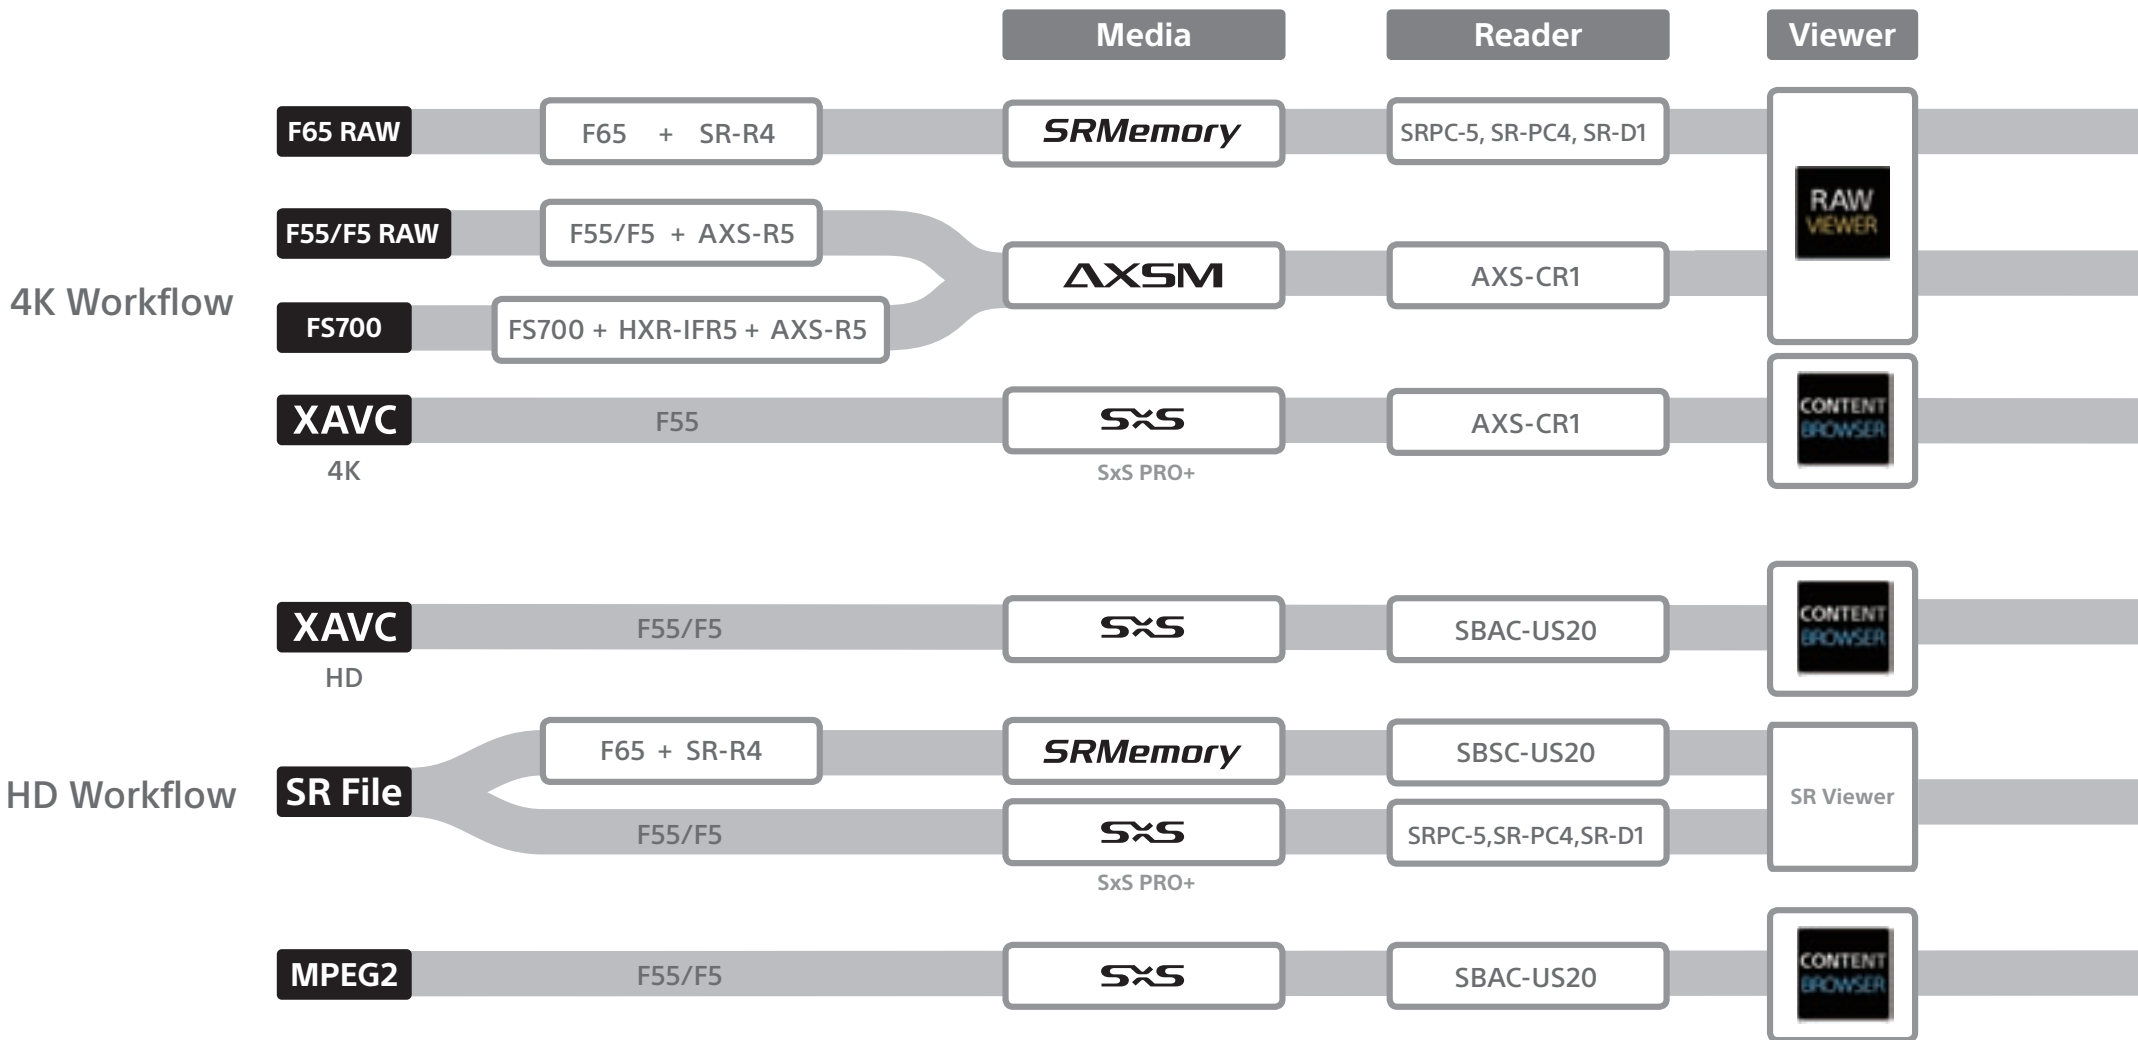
Media

Reader

Viewer

4K Workflow

F65 RAW

F65 + SR-R4

SRMemory

SRPC-5, SR-PC4, SR-D1

RAW VIEWER

F55/F5 RAW

F55/F5 + AXS-R5

AXSM

AXS-CR1

FS700

FS700 + HXR-IFR5 + AXS-R5

XAVC

4K

F55

SxS

SxS PRO+

AXS-CR1

CONTENT BROWSER

HD Workflow

XAVC

HD

F55/F5

SxS

SBAC-US20

CONTENT BROWSER

SR File

F65 + SR-R4

SRMemory

SBSC-US20

SR Viewer

F55/F5

SxS

SxS PRO+

SRPC-5,SR-PC4,SR-D1

MPEG2

F55/F5

SxS

SBAC-US20

CONTENT BROWSER